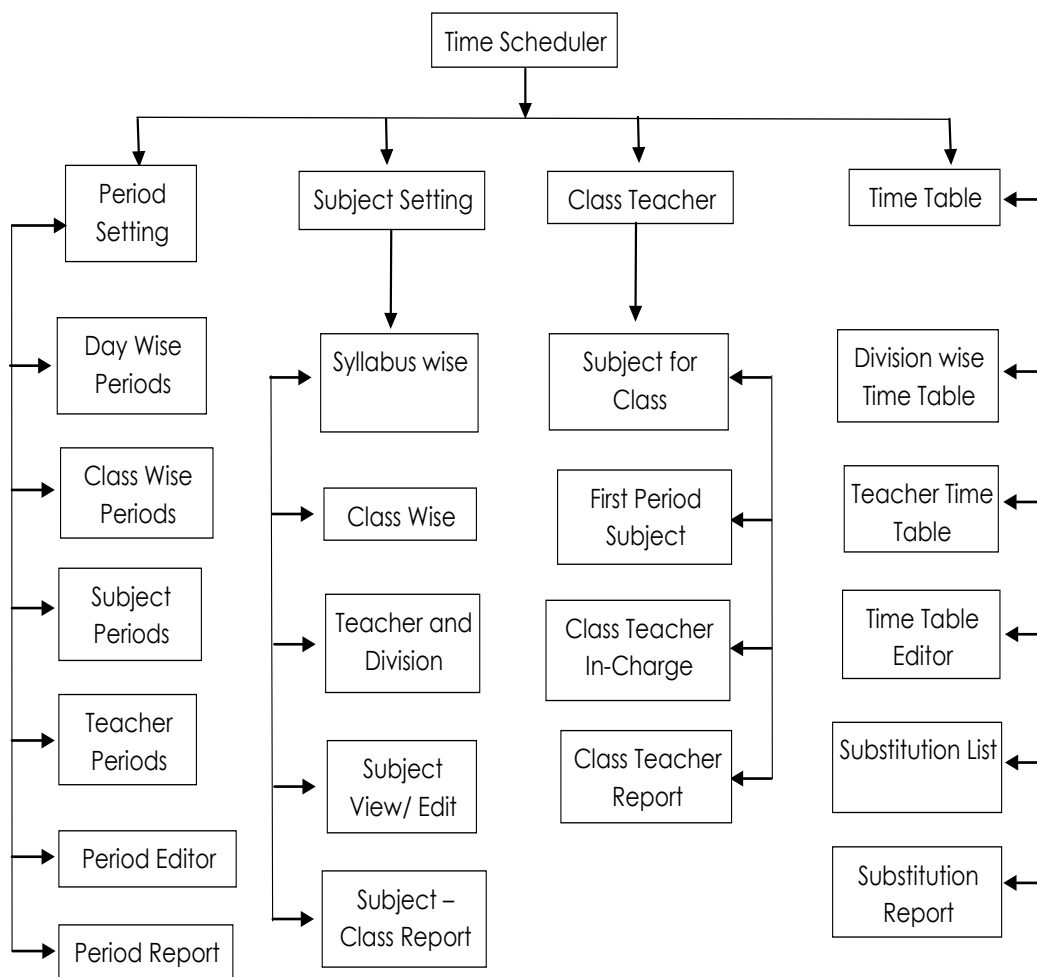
Time Scheduler

Period Setting

Day Wise Periods

Class Wise Periods

Subject Periods

Teacher Periods

Period Editor

Period Report

Subject Setting

Syllabus wise

Class Wise

Teacher and Division

Subject View/ Edit

Subject – Class Report

Class Teacher

Subject for Class

First Period Subject

Class Teacher In-Charge

Class Teacher Report

Time Table

Division wise Time Table

Teacher Time Table

Time Table Editor

Substitution List

Substitution Report